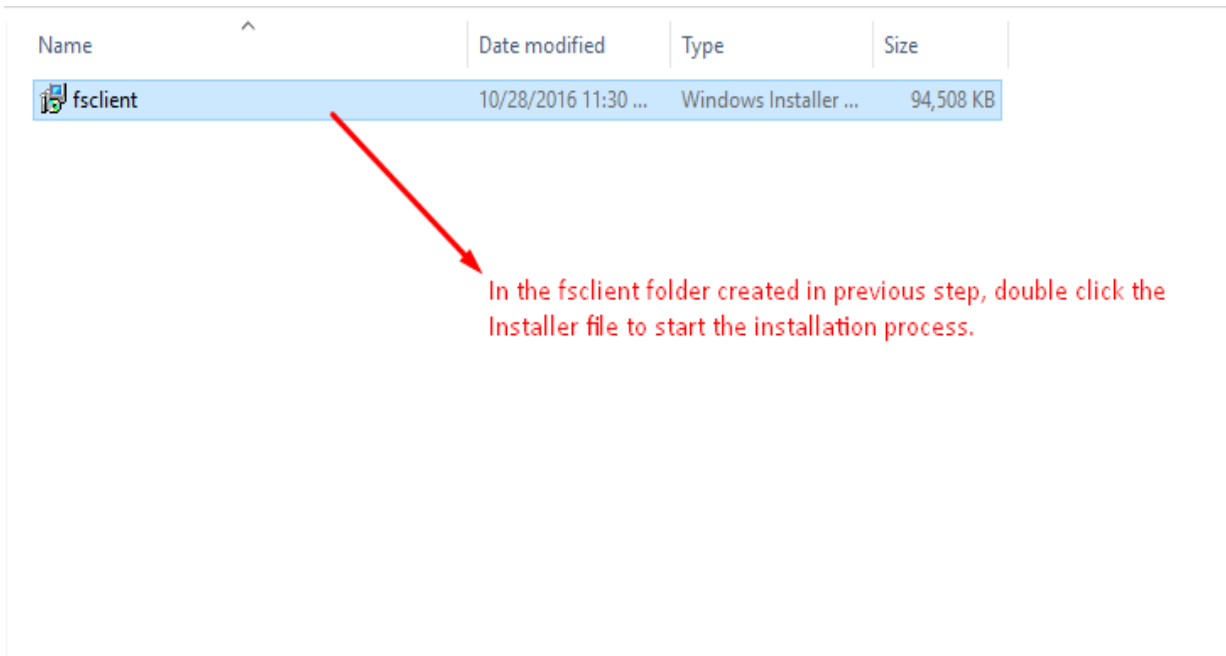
| Name | Date modified | Type | Size |
|---|---|---|---|
| fsclient | 10/28/2016 11:30 ... | Windows Installer ... | 94,508 KB |

In the fsclient folder created in previous step, double click the Installer file to start the installation process.